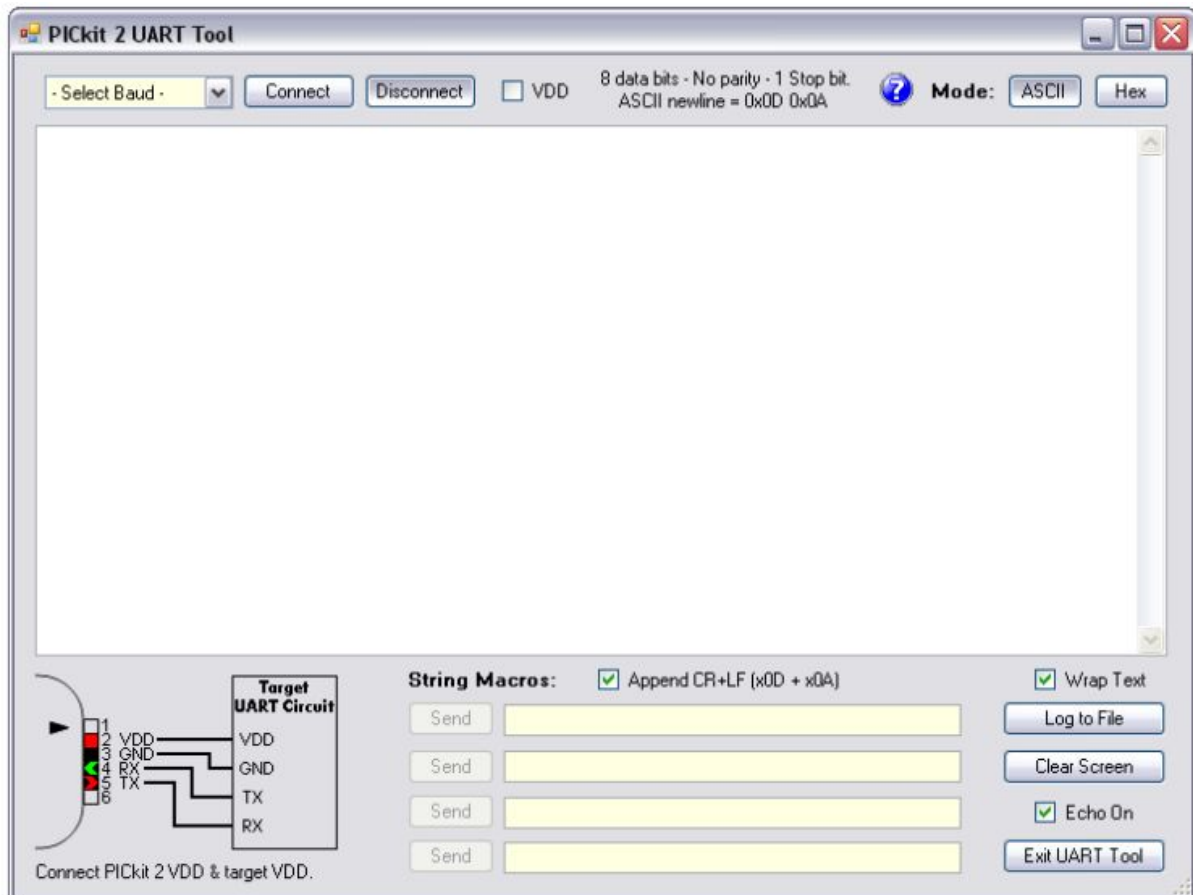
PICkit 2 UART Tool

- Select Baud - Connect Disconnect VDD 8 data bits - No parity - 1 Stop bit. ASCII newline = 0x0D 0x0A Mode: ASCII Hex

1
2 VDD
3 GND
4 RX
5 TX
6

Target UART Circuit
VDD
GND
TX
RX

Connect PICkit 2 VDD & target VDD.

String Macros: Append CR+LF (x0D + x0A)

Send
Send
Send
Send

Wrap Text
Log to File
Clear Screen
Echo On
Exit UART Tool